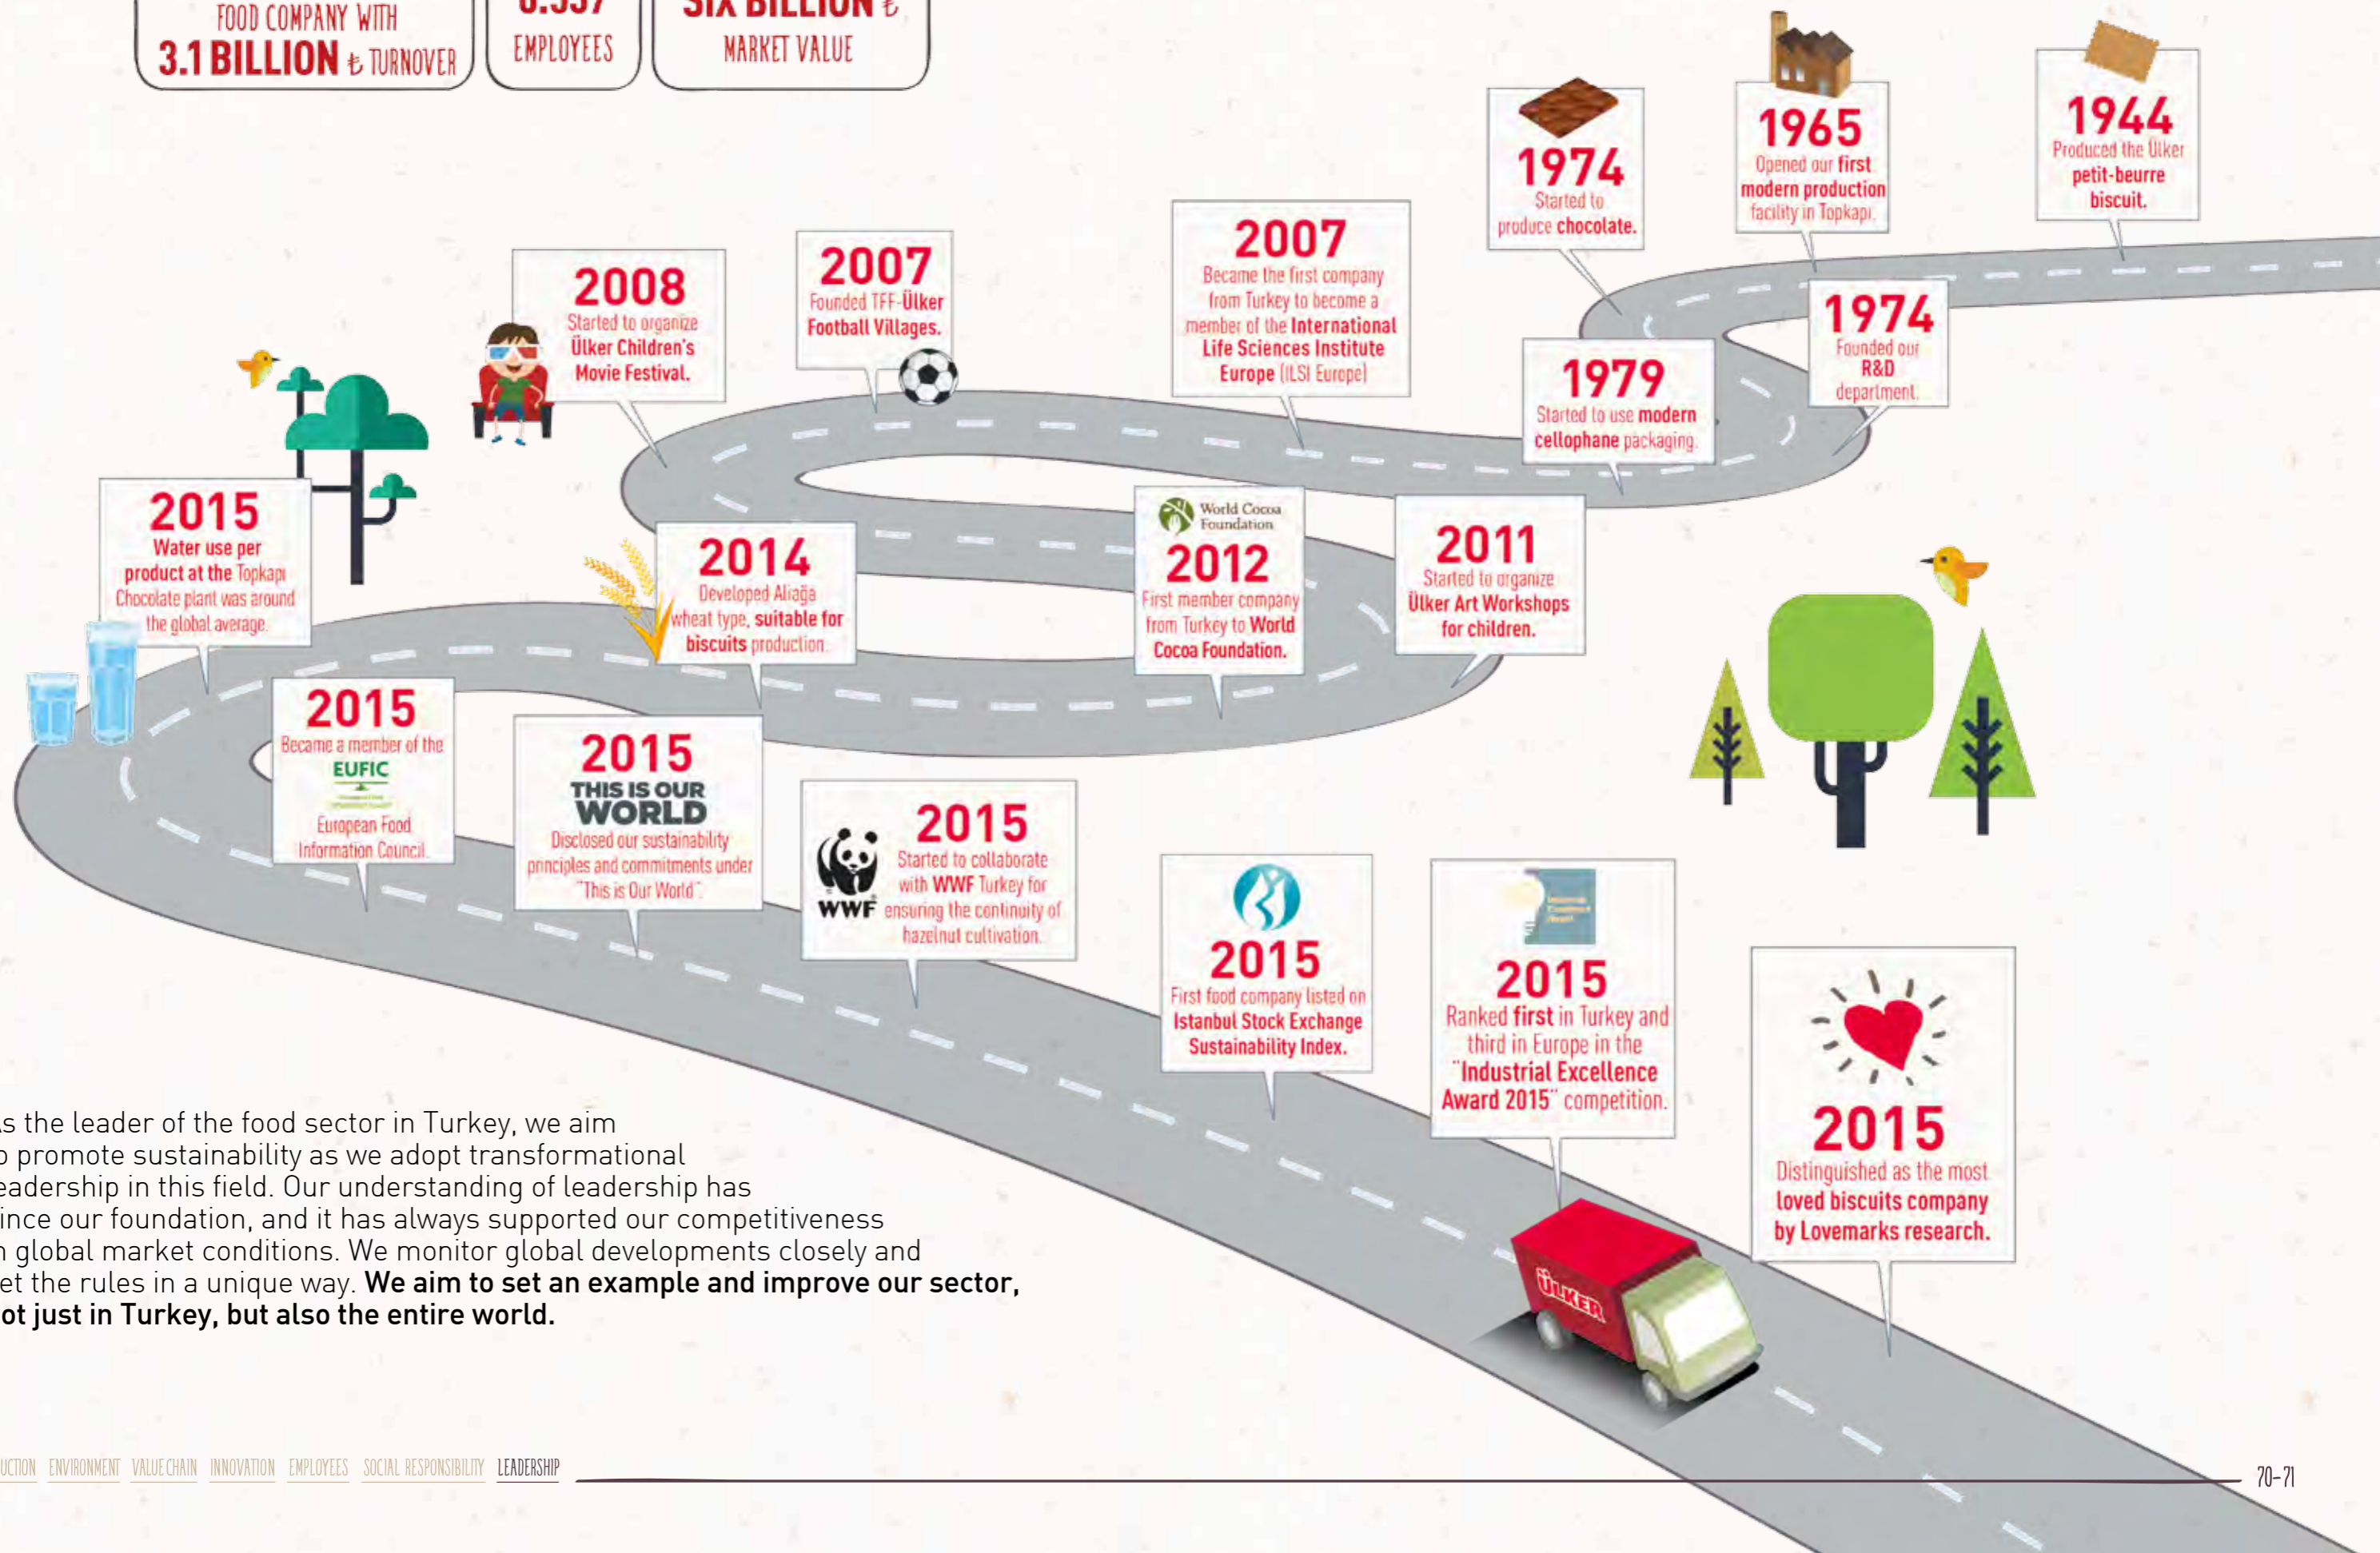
FOOD COMPANY WITH 3.1 BILLION ₺ TURNOVER

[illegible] EMPLOYEES

SIX BILLION ₺ MARKET VALUE

1944
Produced the Ülker petit-beurre biscuit.

1965
Opened our first modern production facility in Topkapı.

1974
Started to produce chocolate.

1974
Founded our R&D department.

1979
Started to use modern cellophane packaging.

2007
Became the first company from Turkey to become a member of the International Life Sciences Institute Europe (ILSI Europe)

2007
Founded TFF-Ülker Football Villages.

2008
Started to organize Ülker Children's Movie Festival.

2011
Started to organize Ülker Art Workshops for children.

World Cocoa Foundation
2012
First member company from Turkey to World Cocoa Foundation.

2014
Developed Aliağa wheat type, suitable for biscuits production.

2015
Water use per product at the Topkapı Chocolate plant was around the global average.

2015
Became a member of the EUFIC European Food Information Council

2015
THIS IS OUR WORLD
Disclosed our sustainability principles and commitments under "This is Our World".

WWF
2015
Started to collaborate with WWF Turkey for ensuring the continuity of hazelnut cultivation.

2015
First food company listed on Istanbul Stock Exchange Sustainability Index.

2015
Ranked first in Turkey and third in Europe in the "Industrial Excellence Award 2015" competition.

2015
Distinguished as the most loved biscuits company by Lovemarks research.

ÜLKER

s the leader of the food sector in Turkey, we aim o promote sustainability as we adopt transformational eadership in this field. Our understanding of leadership has ince our foundation, and it has always supported our competitiveness n global market conditions. We monitor global developments closely and et the rules in a unique way. We aim to set an example and improve our sector, ot just in Turkey, but also the entire world.

UCTION ENVIRONMENT VALUE CHAIN INNOVATION EMPLOYEES SOCIAL RESPONSIBILITY LEADERSHIP

70-71